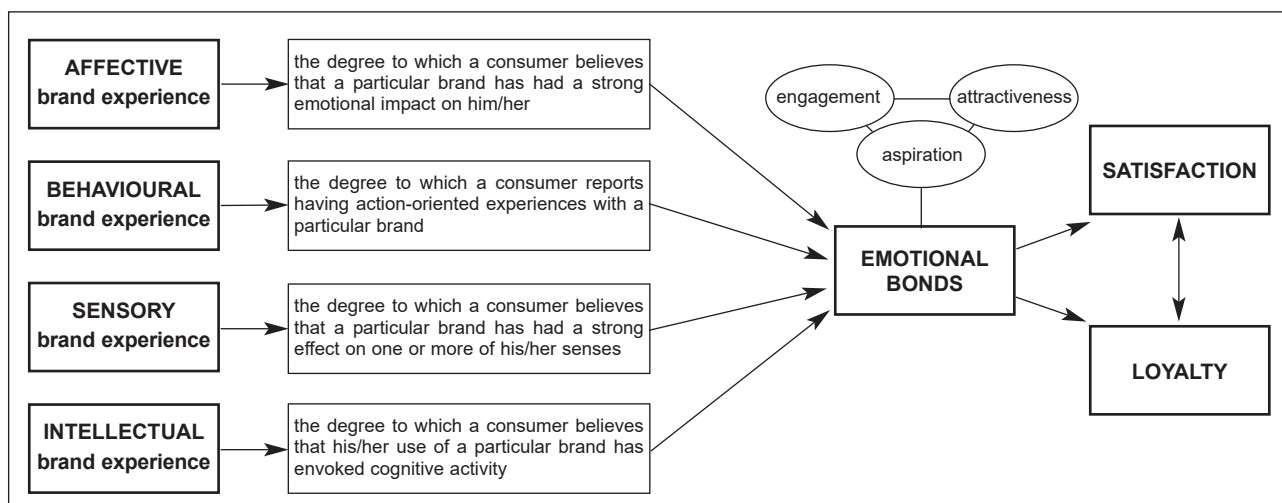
AFFECTIVE brand experience

the degree to which a consumer believes that a particular brand has had a strong emotional impact on him/her

BEHAVIOURAL brand experience

the degree to which a consumer reports having action-oriented experiences with a particular brand

SENSORY brand experience

the degree to which a consumer believes that a particular brand has had a strong effect on one or more of his/her senses

INTELLECTUAL brand experience

the degree to which a consumer believes that his/her use of a particular brand has envoked cognitive activity

engagement

attractiveness

aspiration

EMOTIONAL BONDS

SATISFACTION

LOYALTY